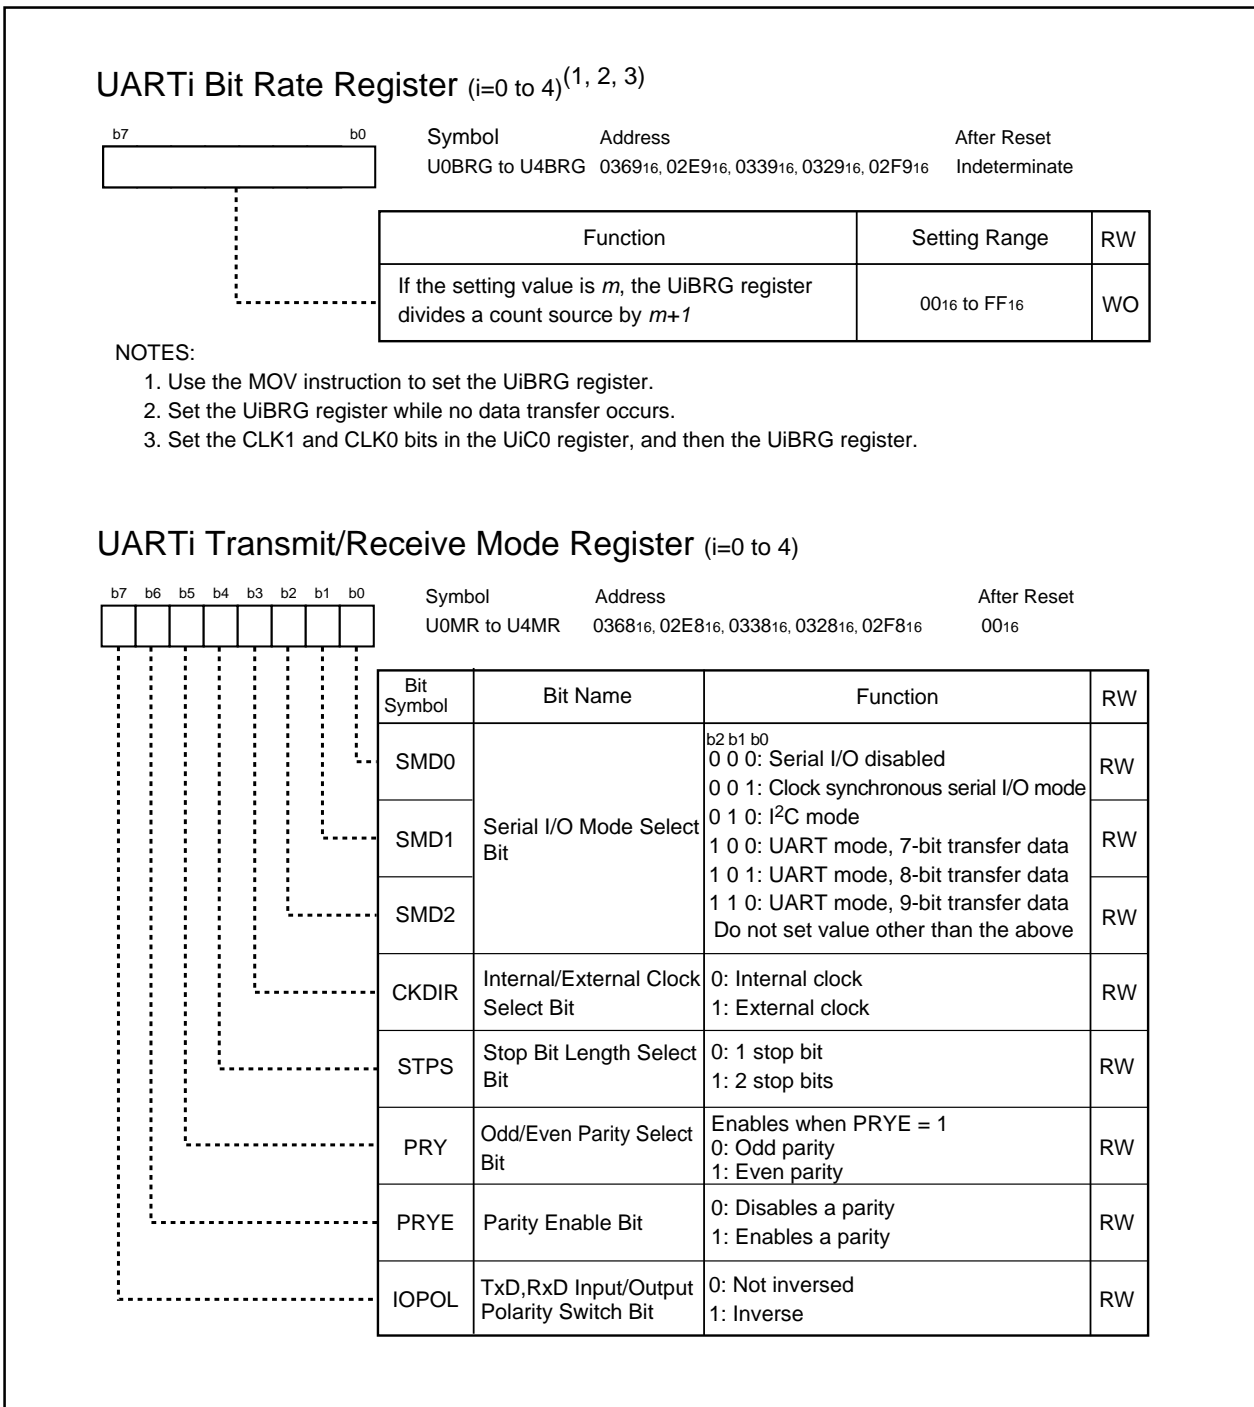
UARTi Bit Rate Register (i=0 to 4)$^{(1, 2, 3)}$

b7 b0

Symbol Address After Reset
U0BRG to U4BRG $0369_{16}$, $02E9_{16}$, $0339_{16}$, $0329_{16}$, $02F9_{16}$ Indeterminate

| Function | Setting Range | RW |
|---|---|---|
| If the setting value is *m*, the UiBRG register divides a count source by *m+1* | $00_{16}$ to $FF_{16}$ | WO |

NOTES:
1. Use the MOV instruction to set the UiBRG register.
2. Set the UiBRG register while no data transfer occurs.
3. Set the CLK1 and CLK0 bits in the UiC0 register, and then the UiBRG register.

UARTi Transmit/Receive Mode Register (i=0 to 4)

b7 b6 b5 b4 b3 b2 b1 b0

Symbol Address After Reset
U0MR to U4MR $0368_{16}$, $02E8_{16}$, $0338_{16}$, $0328_{16}$, $02F8_{16}$ $00_{16}$

| Bit Symbol | Bit Name | Function | RW |
|---|---|---|---|
| SMD0 | Serial I/O Mode Select Bit | b2 b1 b0<br>0 0 0: Serial I/O disabled<br>0 0 1: Clock synchronous serial I/O mode<br>0 1 0: I$^2$C mode<br>1 0 0: UART mode, 7-bit transfer data<br>1 0 1: UART mode, 8-bit transfer data<br>1 1 0: UART mode, 9-bit transfer data<br>Do not set value other than the above | RW |
| SMD1 | | | RW |
| SMD2 | | | RW |
| CKDIR | Internal/External Clock Select Bit | 0: Internal clock<br>1: External clock | RW |
| STPS | Stop Bit Length Select Bit | 0: 1 stop bit<br>1: 2 stop bits | RW |
| PRY | Odd/Even Parity Select Bit | Enables when PRYE = 1<br>0: Odd parity<br>1: Even parity | RW |
| PRYE | Parity Enable Bit | 0: Disables a parity<br>1: Enables a parity | RW |
| IOPOL | TxD,RxD Input/Output Polarity Switch Bit | 0: Not inversed<br>1: Inverse | RW |